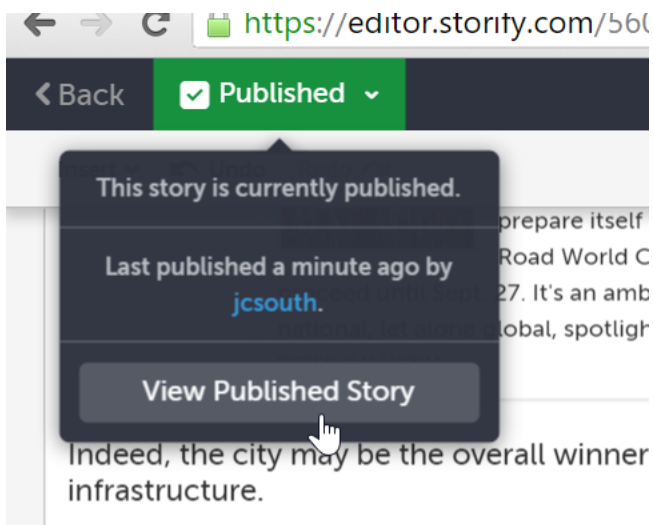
https://editor.storify.com/56

Back

Published

This story is currently published.

Last published a minute ago by jcsouth.

View Published Story

prepare itself

Road World C

27. It's an amb

obal, spotligh

Indeed, the city may be the overall winner

infrastructure.